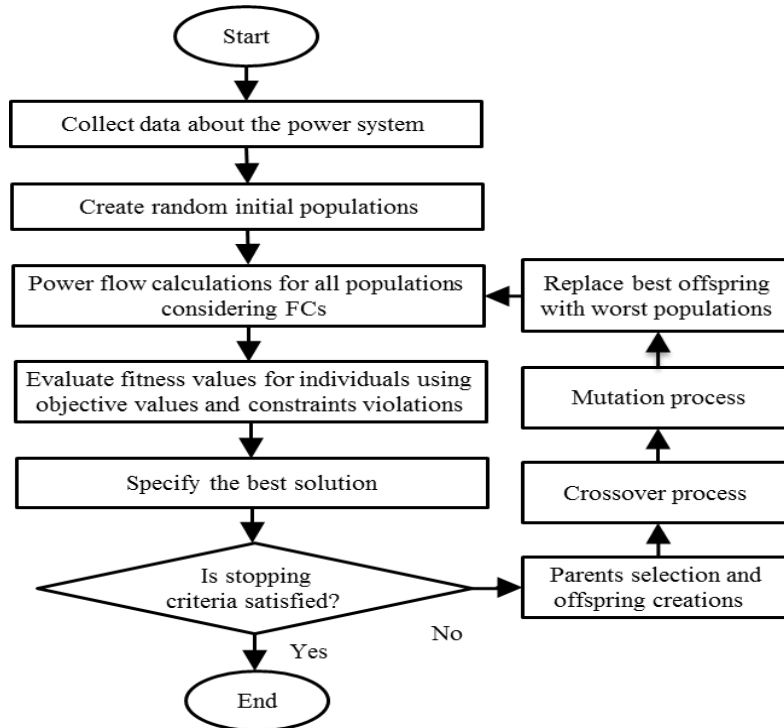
Start

Collect data about the power system

Create random initial populations

Power flow calculations for all populations considering FCs

Evaluate fitness values for individuals using objective values and constraints violations

Specify the best solution

Is stopping criteria satisfied?

Yes

End

No

Parents selection and offspring creations

Crossover process

Mutation process

Replace best offspring with worst populations